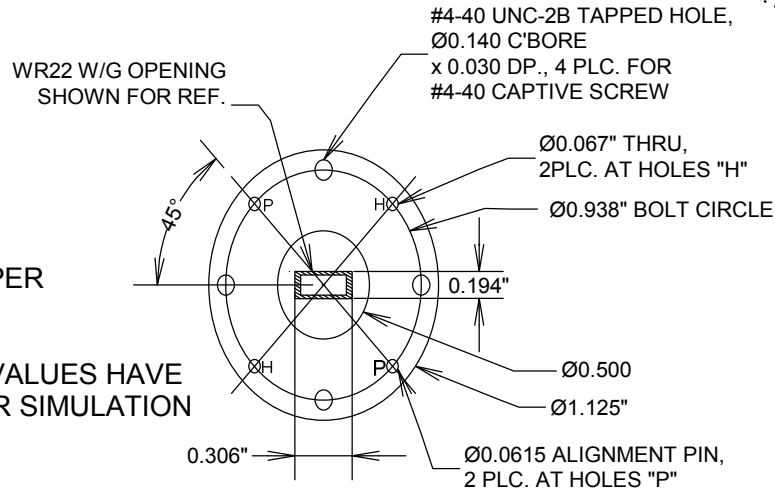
#4-40 UNC-2B TAPPED HOLE, Ø0.140 C'BORE x 0.030 DP., 4 PLC. FOR #4-40 CAPTIVE SCREW

WR22 W/G OPENING SHOWN FOR REF.

Ø0.067" THRU, 2PLC. AT HOLES "H"

Ø0.938" BOLT CIRCLE

45°

P

H

PER

0.194"

VALUES HAVE

R SIMULATION

H

P

Ø0.500

Ø1.125"

0.306"

Ø0.0615 ALIGNMENT PIN, 2 PLC. AT HOLES "P"